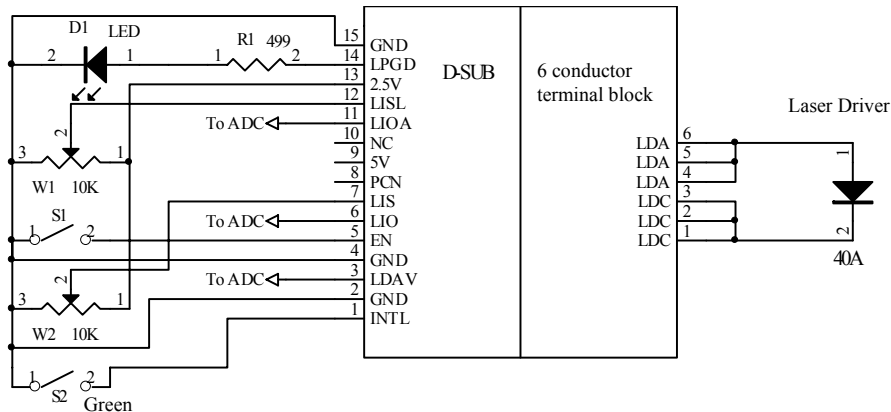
D1 LED
2 1
R1 499
1 2
15 GND
14 LPGD
13 2.5V
12 LISL
11 LIOA
10 NC
9 5V
8 PCN
7 LIS
6 LIO
5 EN
4 GND
3 LDAV
2 GND
1 INTL

D-SUB

6 conductor terminal block

Laser Driver

To ADC
To ADC
To ADC

2
3 1
W1 10K

S1
1 2

2
3 1
W2 10K

1 2
S2 Green

LDA 6
LDA 5
LDA 4
LDC 3
LDC 2
LDC 1

1
2
40A